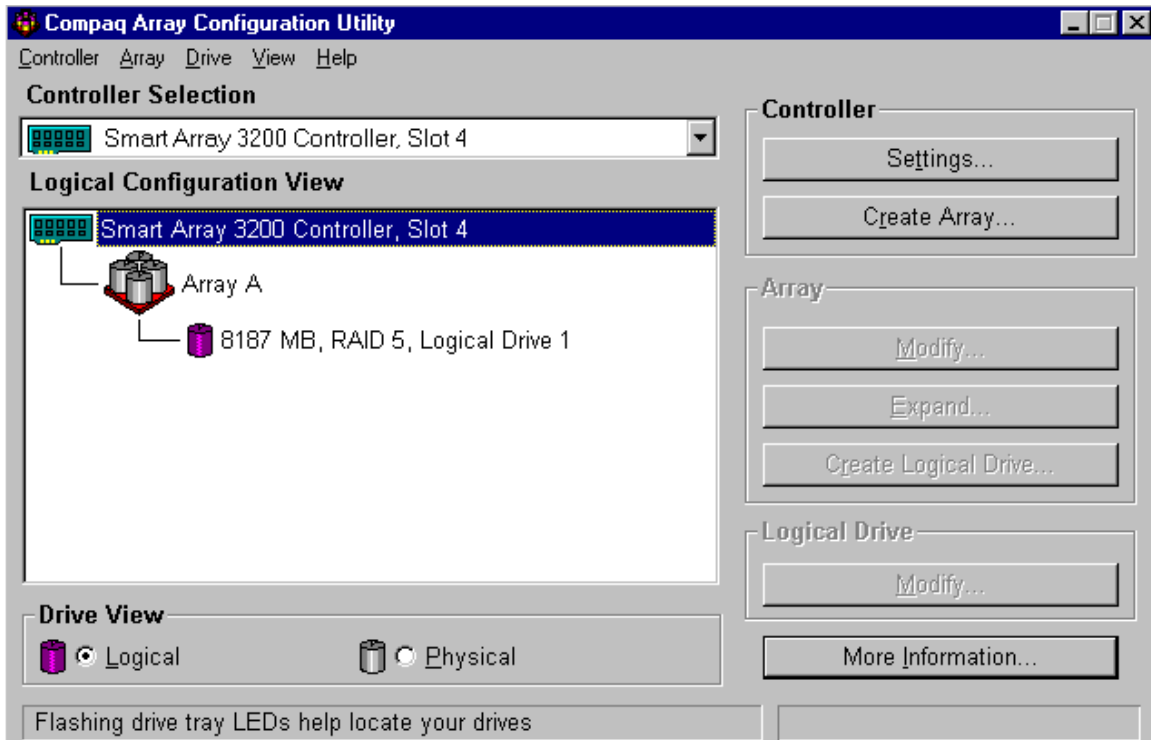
Compaq Array Configuration Utility

Controller Array Drive View Help

Controller Selection

Smart Array 3200 Controller, Slot 4

Logical Configuration View

Smart Array 3200 Controller, Slot 4

Array A

8187 MB, RAID 5, Logical Drive 1

Controller

Settings...

Create Array...

Array

Modify...

Expand...

Create Logical Drive...

Logical Drive

Modify...

Drive View

Logical

Physical

More Information...

Flashing drive tray LEDs help locate your drives